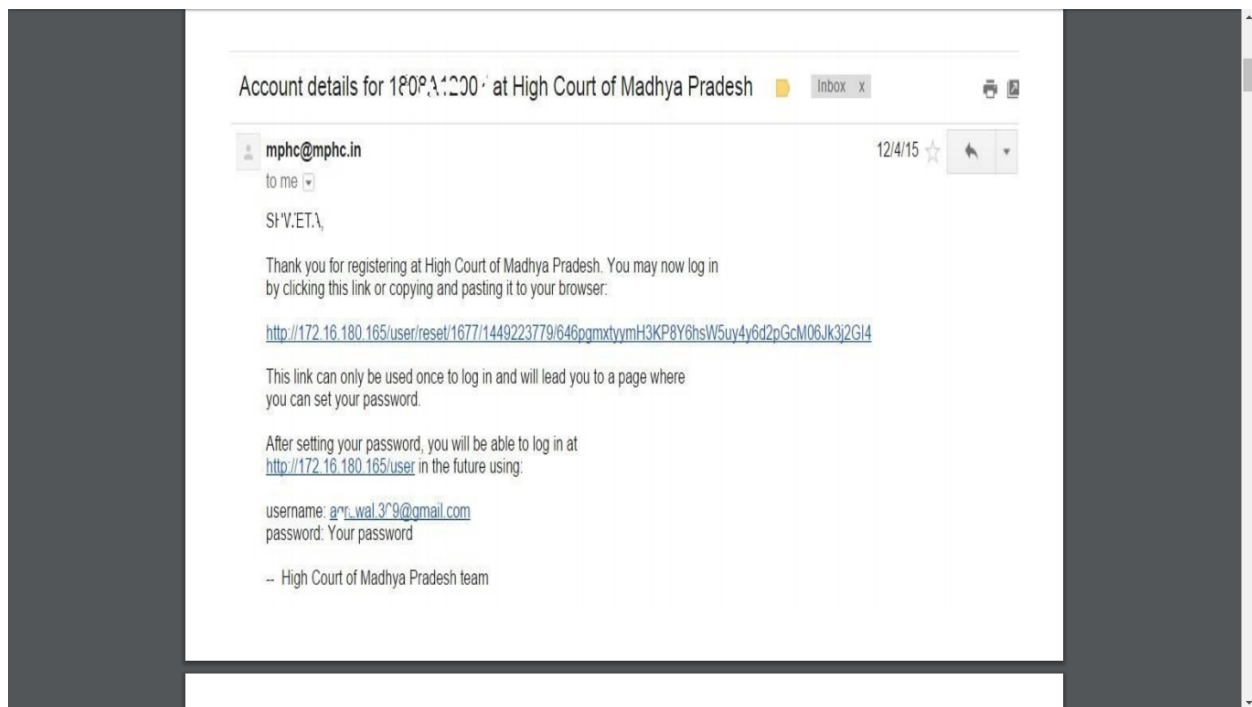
Account details for 180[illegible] at High Court of Madhya Pradesh Inbox x

mphc@mphc.in
to me

12/4/15

S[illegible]ET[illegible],

Thank you for registering at High Court of Madhya Pradesh. You may now log in by clicking this link or copying and pasting it to your browser:

http://172.16.180.165/user/reset/1677/1449223779/646pgmxtyymH3KP8Y6hsW5uy4y6d2pGcM06Jk3j2GI4

This link can only be used once to log in and will lead you to a page where you can set your password.

After setting your password, you will be able to log in at http://172.16.180.165/user in the future using:

username: a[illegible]wal.3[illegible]9@gmail.com
password: Your password

-- High Court of Madhya Pradesh team